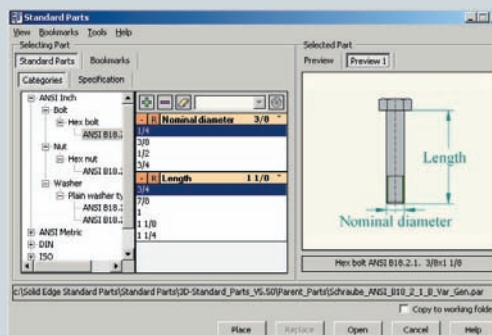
Standard Parts

View Bookmarks Tools Help

Selecting Part

Standard Parts Bookmarks

Categories Specification

ANSI Inch
Bolt
Hex bolt
ANSI B18.2
Nut
Hex nut
ANSI B18.2
Washer
Plain washer ty
ANSI B18.
ANSI B18.
ANSI Metric
DIN
ISO

Nominal diameter 3/8
1/4
3/8
1/2
3/4

Length 1 1/8
3/4
7/8
1
1 1/8
1 1/4

Selected Part

Preview Preview 1

Length

Nominal diameter

Hex bolt ANSI B18.2.1. 3/8x1 1/8

c:\Solid Edge Standard Parts\Standard Parts\3D-Standard_Parts_V6.50\Parent_Parts\Schraube_ANSI_B18_2_1_B_Var_Gen.par

Copy to working folde

Place Replace Open Cancel Help